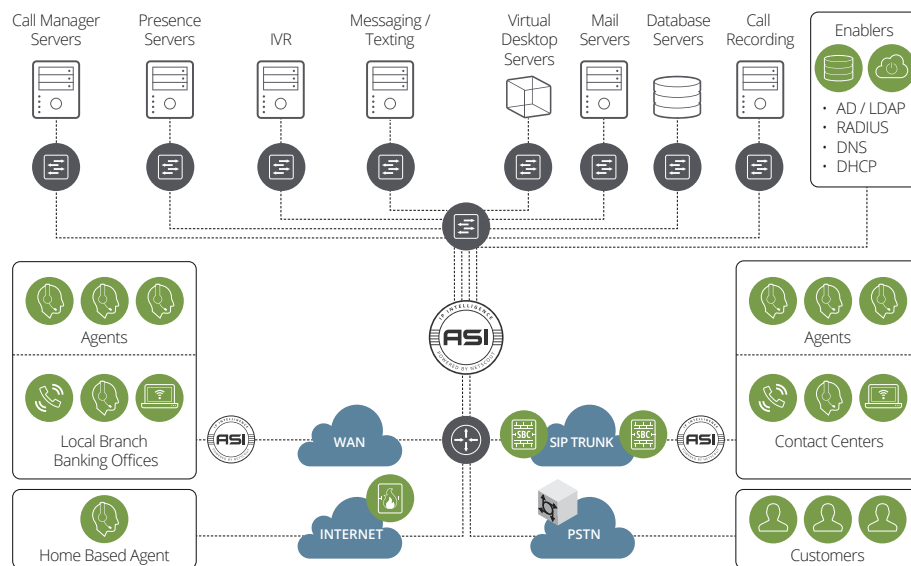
Call Manager Servers

Presence Servers

IVR

Messaging / Texting

Virtual Desktop Servers

Mail Servers

Database Servers

Call Recording

Enablers

• AD / LDAP
• RADIUS
• DNS
• DHCP

Agents

Local Branch Banking Offices

IP INTELLIGENCE
ASI
POWERED BY NETSCOUT

ASI

WAN

SBC

SIP TRUNK

SBC

ASI

Agents

Contact Centers

INTERNET

PSTN

Home Based Agent

Customers